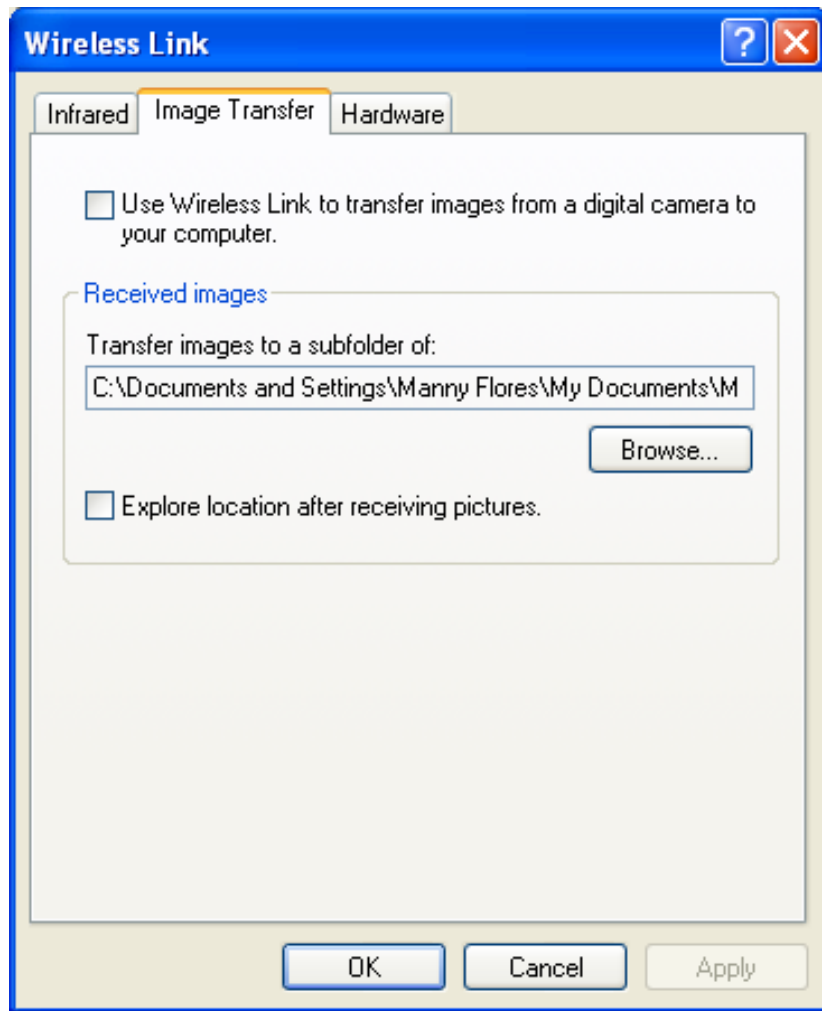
Wireless Link

?

Infrared | Image Transfer | Hardware

Use Wireless Link to transfer images from a digital camera to your computer.

Received images

Transfer images to a subfolder of:

C:\Documents and Settings\Manny Flores\My Documents\M

Browse...

Explore location after receiving pictures.

OK | Cancel | Apply